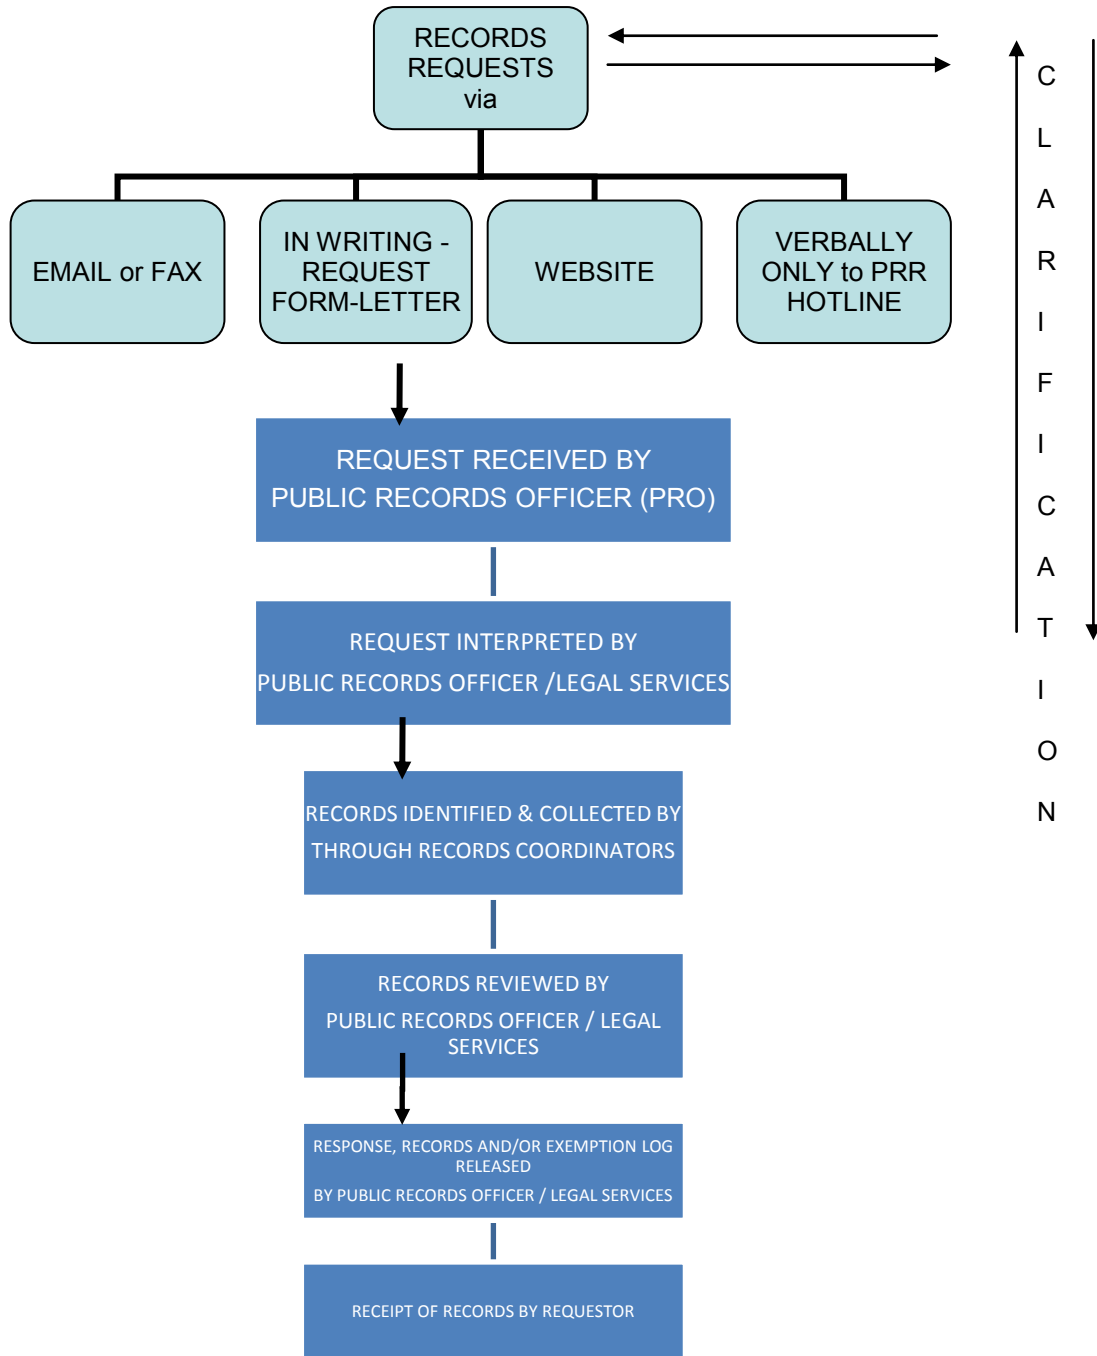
RECORDS REQUESTS via

EMAIL or FAX

IN WRITING - REQUEST FORM-LETTER

WEBSITE

VERBALLY ONLY to PRR HOTLINE

REQUEST RECEIVED BY PUBLIC RECORDS OFFICER (PRO)

REQUEST INTERPRETED BY PUBLIC RECORDS OFFICER /LEGAL SERVICES

RECORDS IDENTIFIED & COLLECTED BY THROUGH RECORDS COORDINATORS

RECORDS REVIEWED BY PUBLIC RECORDS OFFICER / LEGAL SERVICES

RESPONSE, RECORDS AND/OR EXEMPTION LOG RELEASED BY PUBLIC RECORDS OFFICER / LEGAL SERVICES

RECEIPT OF RECORDS BY REQUESTOR

C L A R I F I C A T I O N